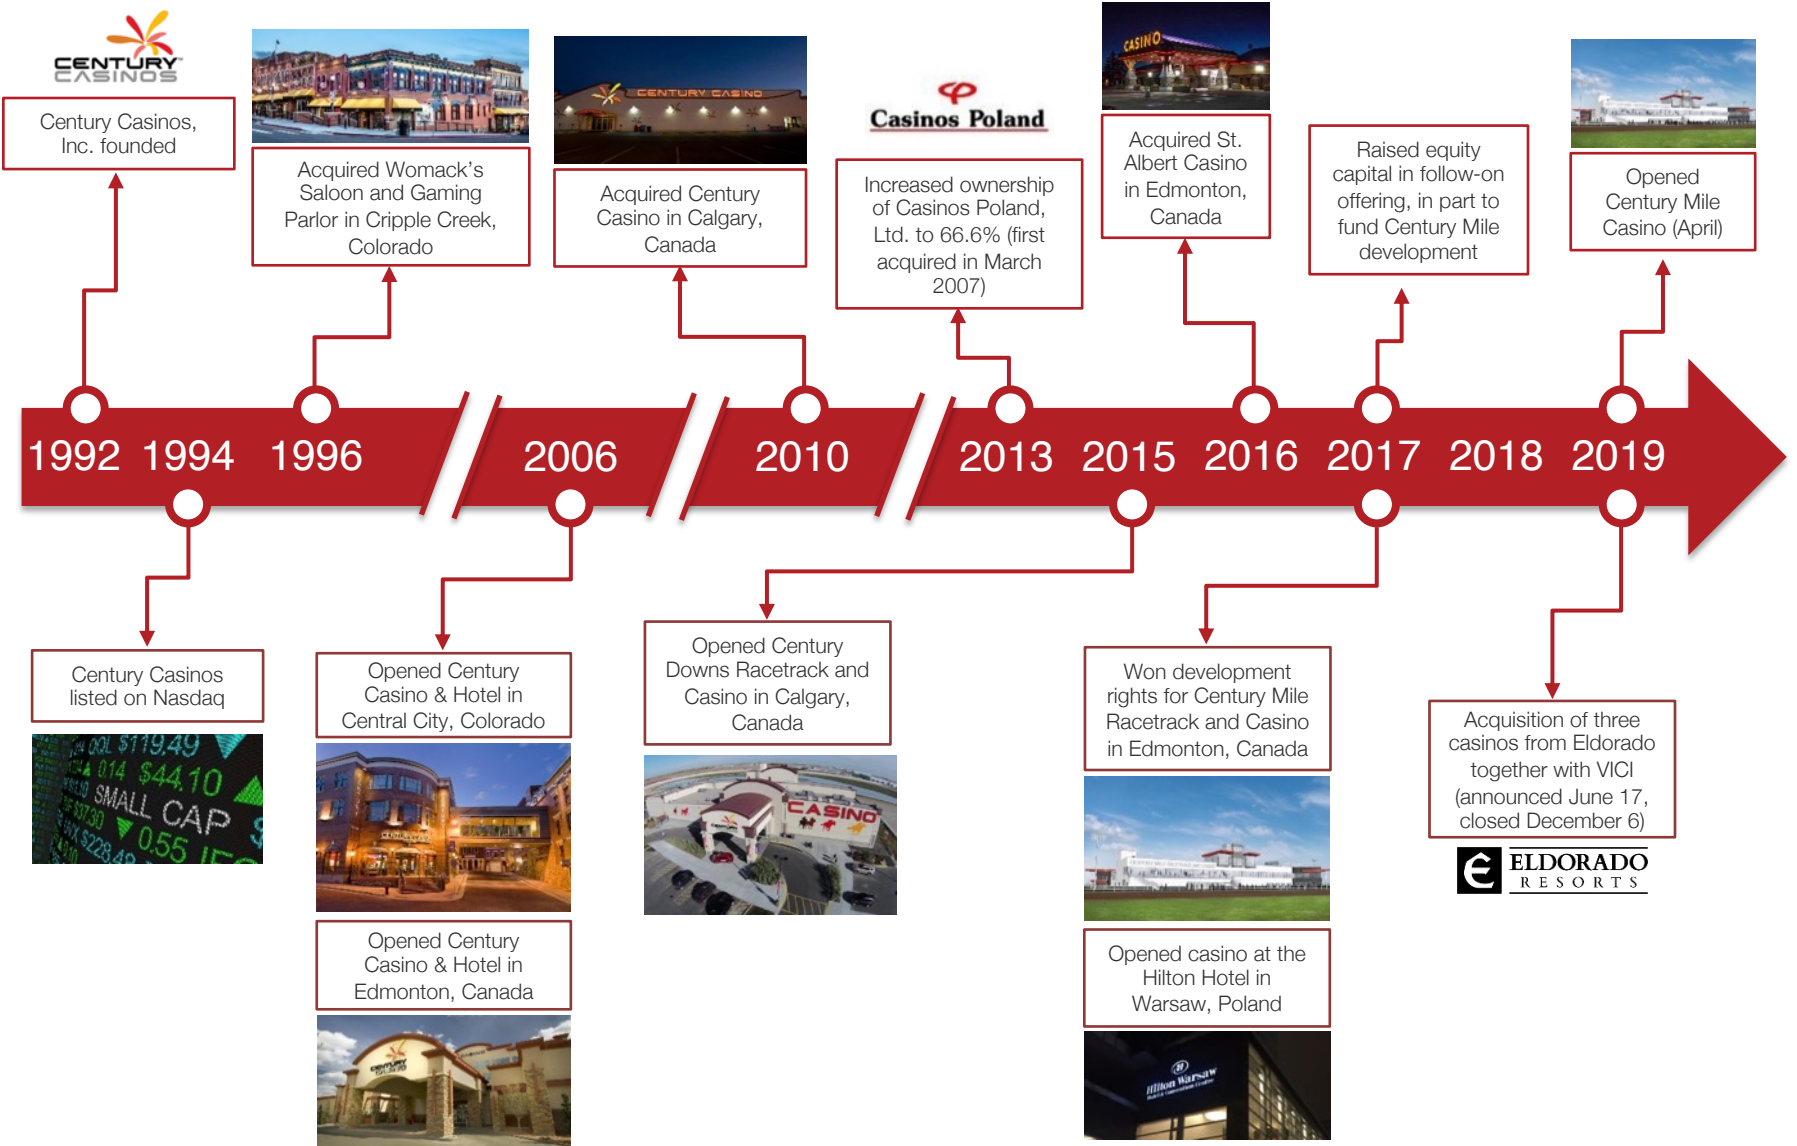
CENTURY CASINOS

Century Casinos, Inc. founded

Acquired Womack's Saloon and Gaming Parlor in Cripple Creek, Colorado

CENTURY CASINO

Acquired Century Casino in Calgary, Canada

Casinos Poland

Increased ownership of Casinos Poland, Ltd. to 66.6% (first acquired in March 2007)

CASINO

Acquired St. Albert Casino in Edmonton, Canada

Raised equity capital in follow-on offering, in part to fund Century Mile development

Opened Century Mile Casino (April)

1992 1994 1996 2006 2010 2013 2015 2016 2017 2018 2019

Century Casinos listed on Nasdaq

$119.49 014 $44.10 SMALL CAP 0.55

Opened Century Casino & Hotel in Central City, Colorado

Opened Century Casino & Hotel in Edmonton, Canada

Opened Century Downs Racetrack and Casino in Calgary, Canada

CASINO

Won development rights for Century Mile Racetrack and Casino in Edmonton, Canada

Opened casino at the Hilton Hotel in Warsaw, Poland

Hilton Warsaw

Acquisition of three casinos from Eldorado together with VICI (announced June 17, closed December 6)

ELDORADO RESORTS